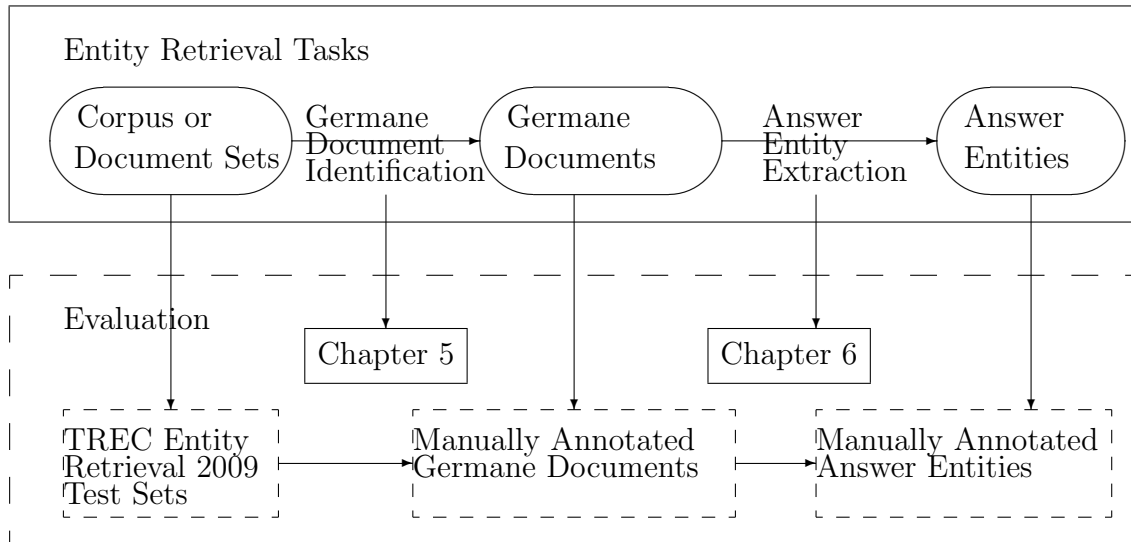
Entity Retrieval Tasks

Corpus or Document Sets

Germane Document Identification

Germane Documents

Answer Entity Extraction

Answer Entities

Evaluation

Chapter 5

Chapter 6

TREC Entity Retrieval 2009 Test Sets

Manually Annotated Germane Documents

Manually Annotated Answer Entities